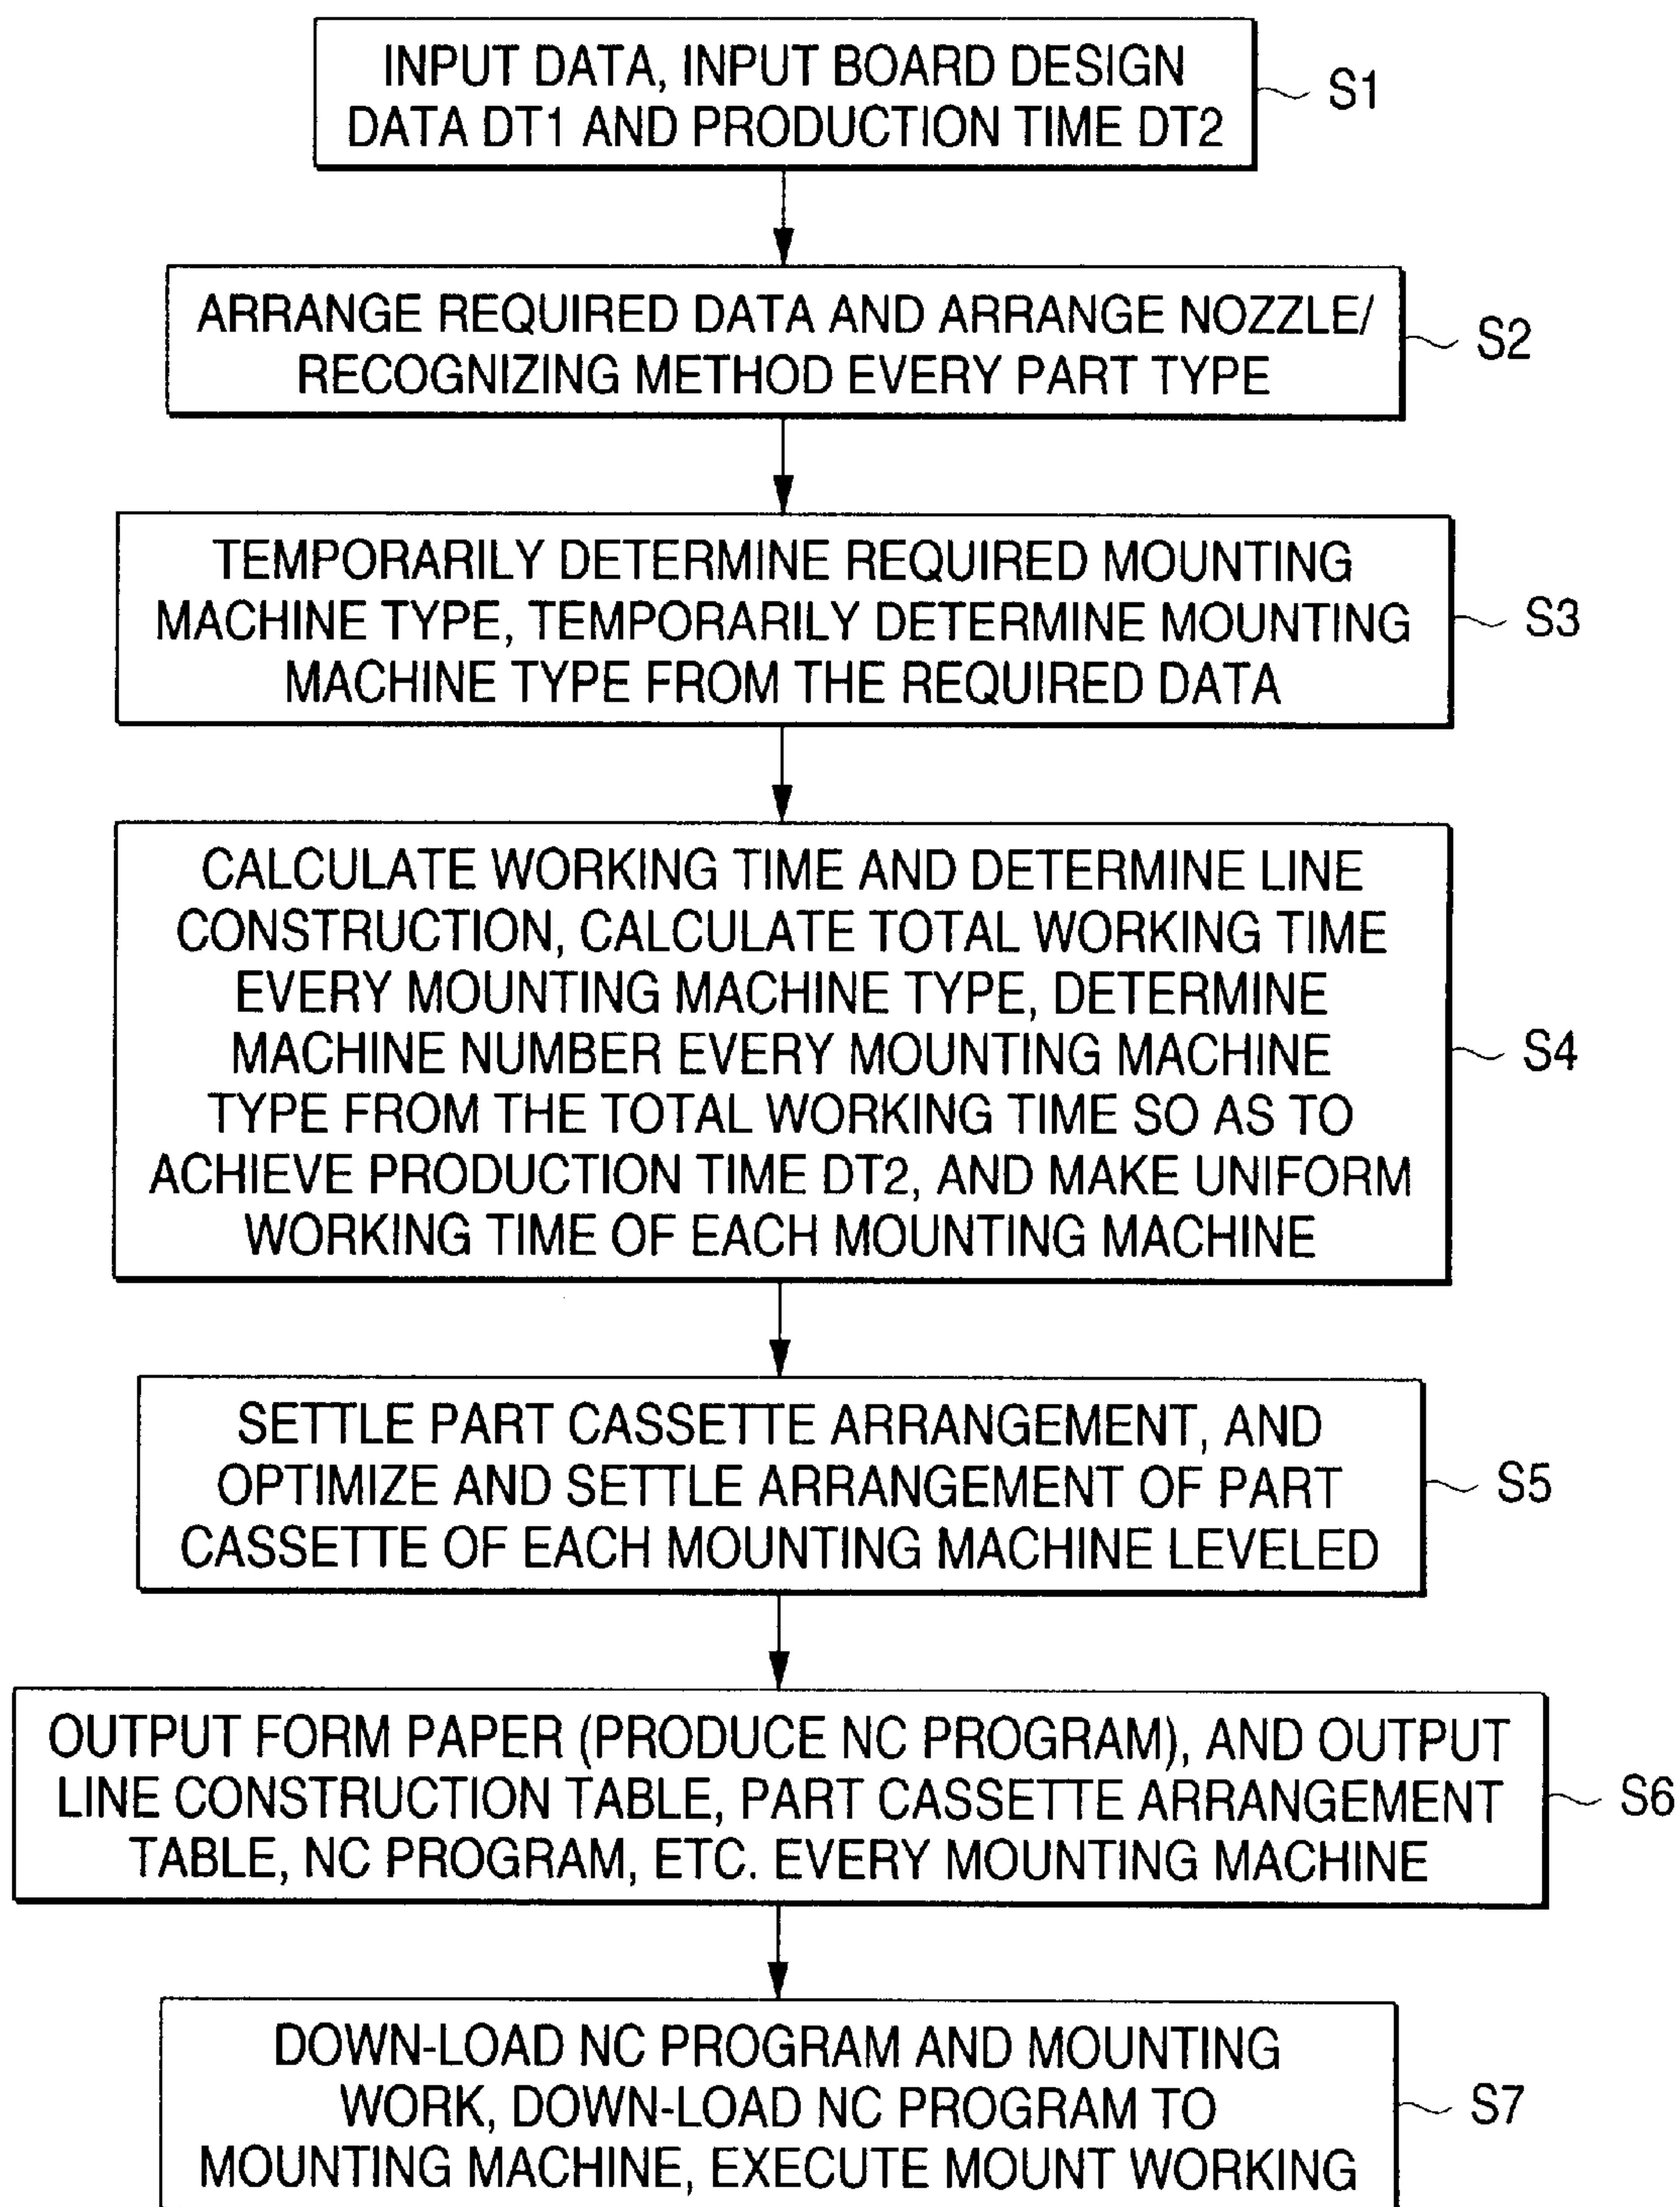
INPUT DATA, INPUT BOARD DESIGN DATA DT1 AND PRODUCTION TIME DT2

S1

ARRANGE REQUIRED DATA AND ARRANGE NOZZLE/ RECOGNIZING METHOD EVERY PART TYPE

S2

TEMPORARILY DETERMINE REQUIRED MOUNTING MACHINE TYPE, TEMPORARILY DETERMINE MOUNTING MACHINE TYPE FROM THE REQUIRED DATA

S3

CALCULATE WORKING TIME AND DETERMINE LINE CONSTRUCTION, CALCULATE TOTAL WORKING TIME EVERY MOUNTING MACHINE TYPE, DETERMINE MACHINE NUMBER EVERY MOUNTING MACHINE TYPE FROM THE TOTAL WORKING TIME SO AS TO ACHIEVE PRODUCTION TIME DT2, AND MAKE UNIFORM WORKING TIME OF EACH MOUNTING MACHINE

S4

SETTLE PART CASSETTE ARRANGEMENT, AND OPTIMIZE AND SETTLE ARRANGEMENT OF PART CASSETTE OF EACH MOUNTING MACHINE LEVELED

S5

OUTPUT FORM PAPER (PRODUCE NC PROGRAM), AND OUTPUT LINE CONSTRUCTION TABLE, PART CASSETTE ARRANGEMENT TABLE, NC PROGRAM, ETC. EVERY MOUNTING MACHINE

S6

DOWN-LOAD NC PROGRAM AND MOUNTING WORK, DOWN-LOAD NC PROGRAM TO MOUNTING MACHINE, EXECUTE MOUNT WORKING

S7